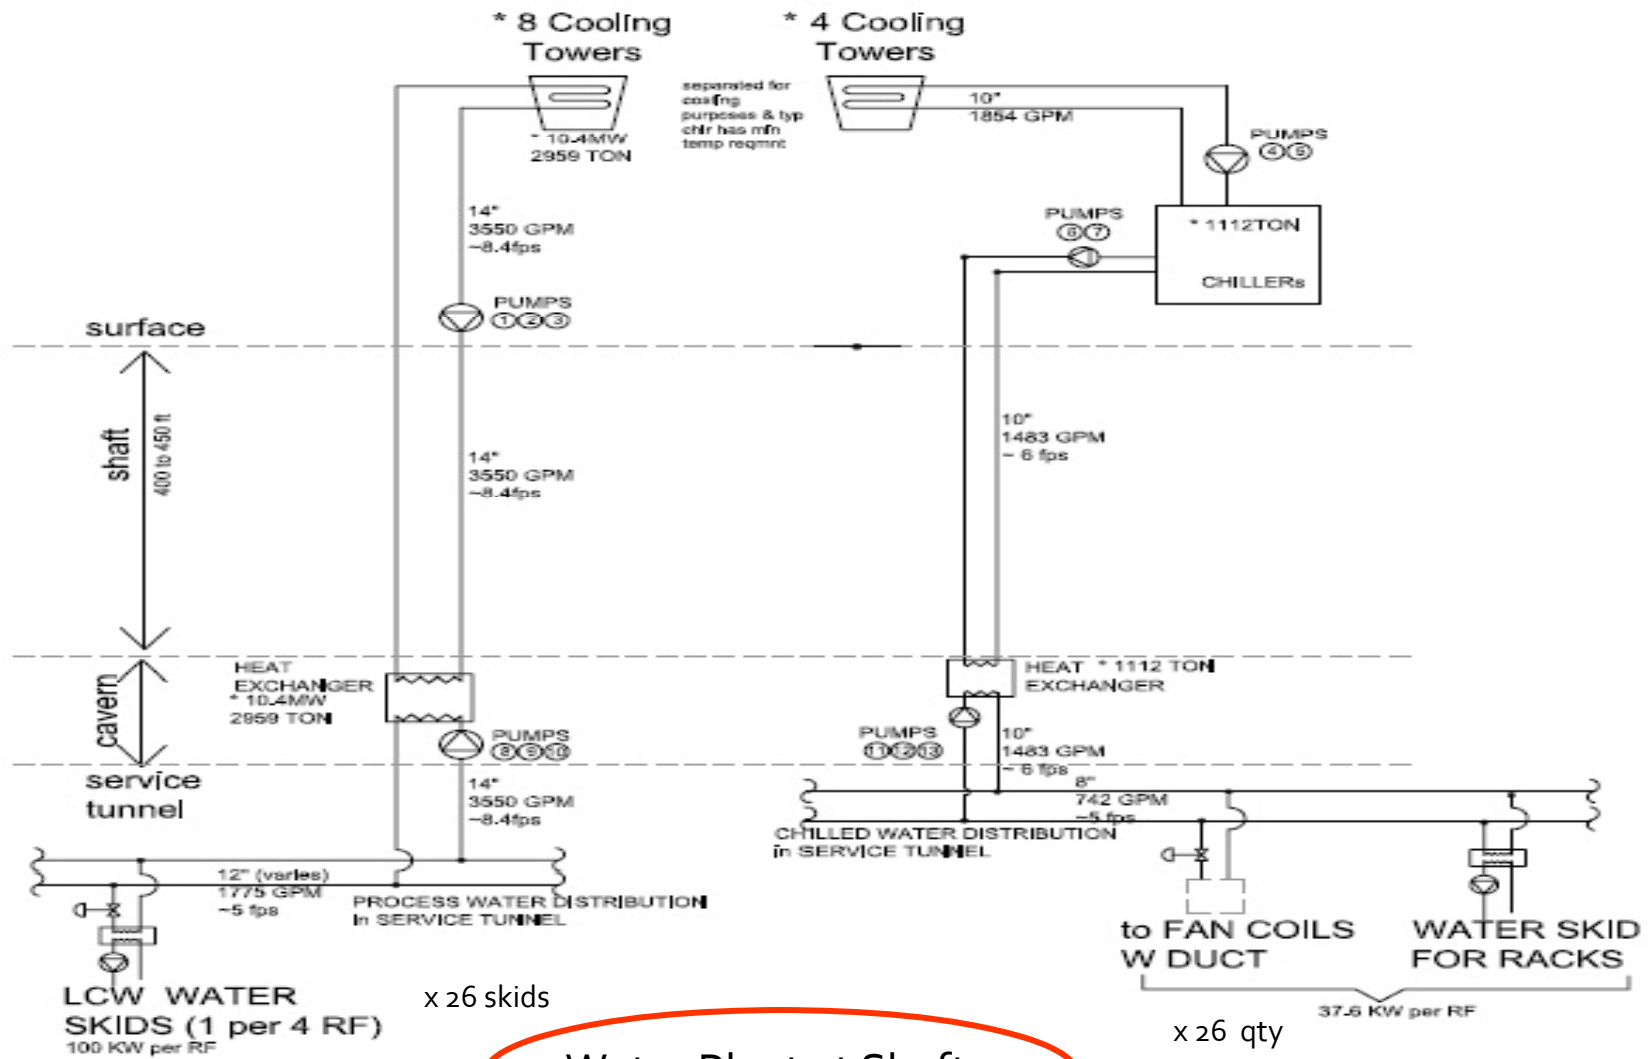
* 8 Cooling Towers

* 4 Cooling Towers

separated for cooling purposes & typ chlr has min temp reqmnt

* 10.4MW
2959 TON

10"
1854 GPM

PUMPS
④⑤

* 1112TON

CHILLERs

PUMPS
⑥⑦

14"
3550 GPM
~8.4fps

PUMPS
①②③

surface

shaft

400 to 450 ft

14"
3550 GPM
~8.4fps

10"
1483 GPM
~ 6 fps

HEAT EXCHANGER
* 10.4MW
2959 TON

cavern

PUMPS
⑧⑨⑩

HEAT * 1112 TON
EXCHANGER

PUMPS
⑪⑫⑬

10"
1483 GPM
~ 6 fps

service tunnel

14"
3550 GPM
~8.4fps

8"
742 GPM
~5 fps

CHILLED WATER DISTRIBUTION
in SERVICE TUNNEL

12" (varies)
1775 GPM
~5 fps

PROCESS WATER DISTRIBUTION
in SERVICE TUNNEL

to FAN COILS
W DUCT

WATER SKID
FOR RACKS

37.6 KW per RF

LCW WATER
SKIDS (1 per 4 RF)
100 KW per RF

x 26 skids

x 26 qty

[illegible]